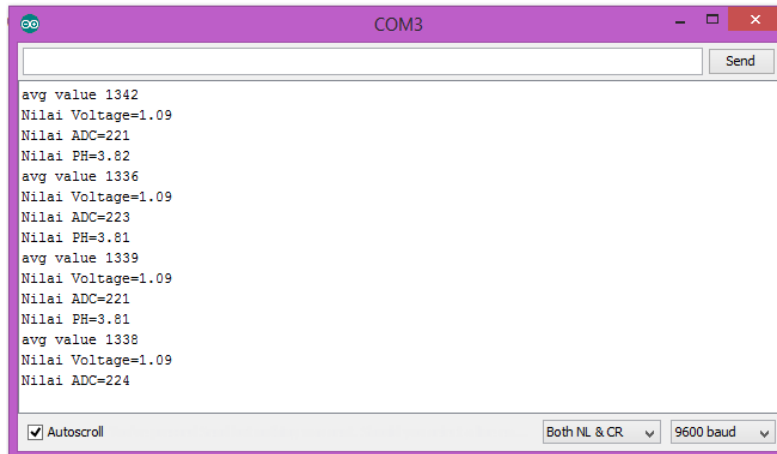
COM3

Send

avg value 1342
Nilai Voltage=1.09
Nilai ADC=221
Nilai PH=3.82
avg value 1336
Nilai Voltage=1.09
Nilai ADC=223
Nilai PH=3.81
avg value 1339
Nilai Voltage=1.09
Nilai ADC=221
Nilai PH=3.81
avg value 1338
Nilai Voltage=1.09
Nilai ADC=224

Autoscroll

Both NL & CR

9600 baud